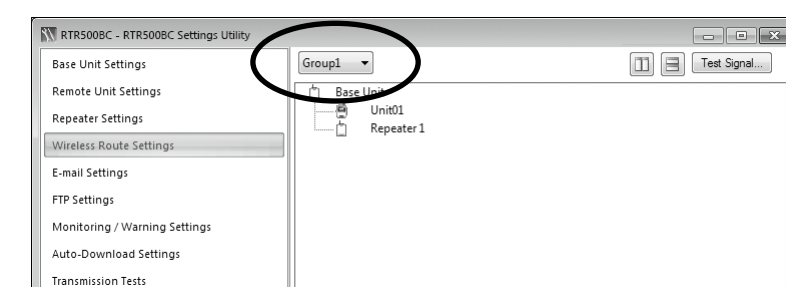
RTR500BC - RTR500BC Settings Utility

Base Unit Settings

Remote Unit Settings

Repeater Settings

Wireless Route Settings

E-mail Settings

FTP Settings

Monitoring / Warning Settings

Auto-Download Settings

Transmission Tests

Group1

Test Signal...

Base Unit

Unit01

Repeater 1